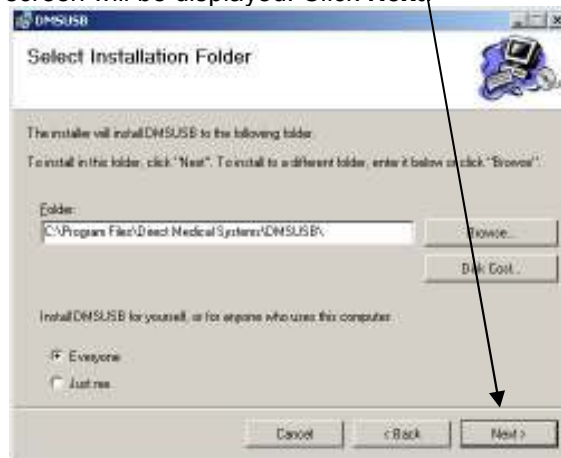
screen will be displayed. Click Next.

DMSUSB

Select Installation Folder

The installer will install DMSUSB to the following folder.

To install in this folder, click "Next". To install to a different folder, enter it below or click "Browse".

Folder:

C:\Program Files\Direct Medical Systems\DMSUSB\

Browse...

Disk Cost...

Install DMSUSB for yourself, or for anyone who uses this computer:

Everyone

Just me

Cancel

< Back

Next >